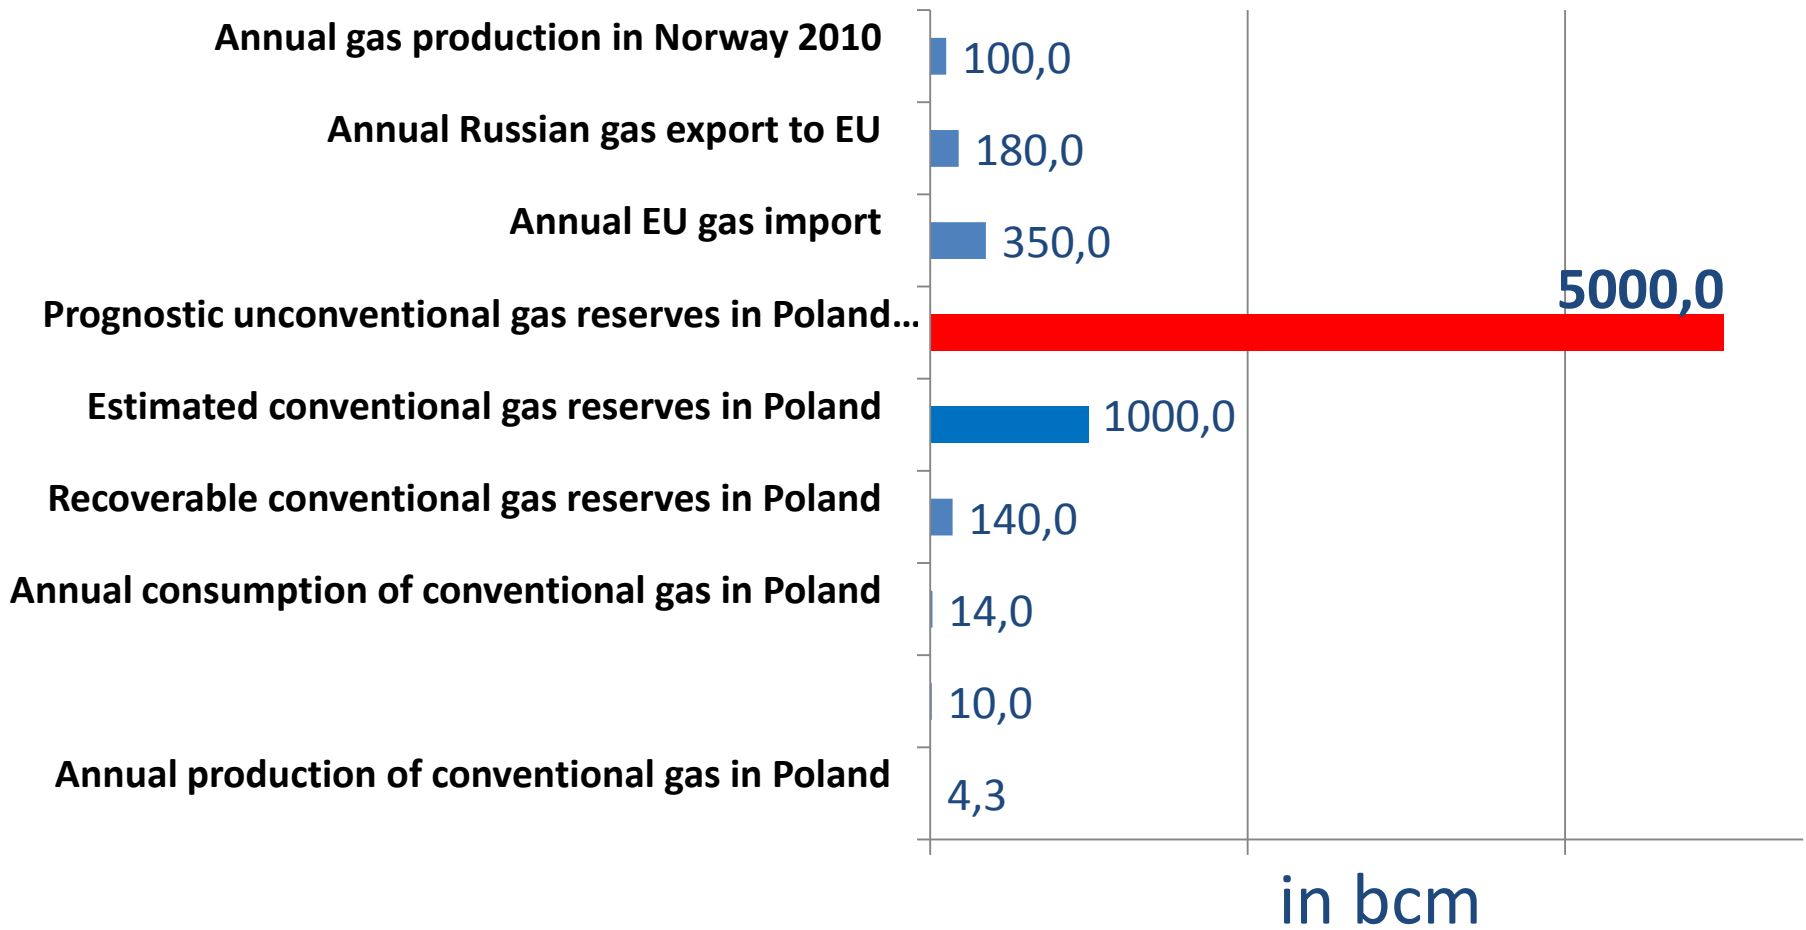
Annual gas production in Norway 2010
100,0

Annual Russian gas export to EU
180,0

Annual EU gas import
350,0

Prognostic unconventional gas reserves in Poland...
5000,0

Estimated conventional gas reserves in Poland
1000,0

Recoverable conventional gas reserves in Poland
140,0

Annual consumption of conventional gas in Poland
14,0

10,0

Annual production of conventional gas in Poland
4,3

in bcm